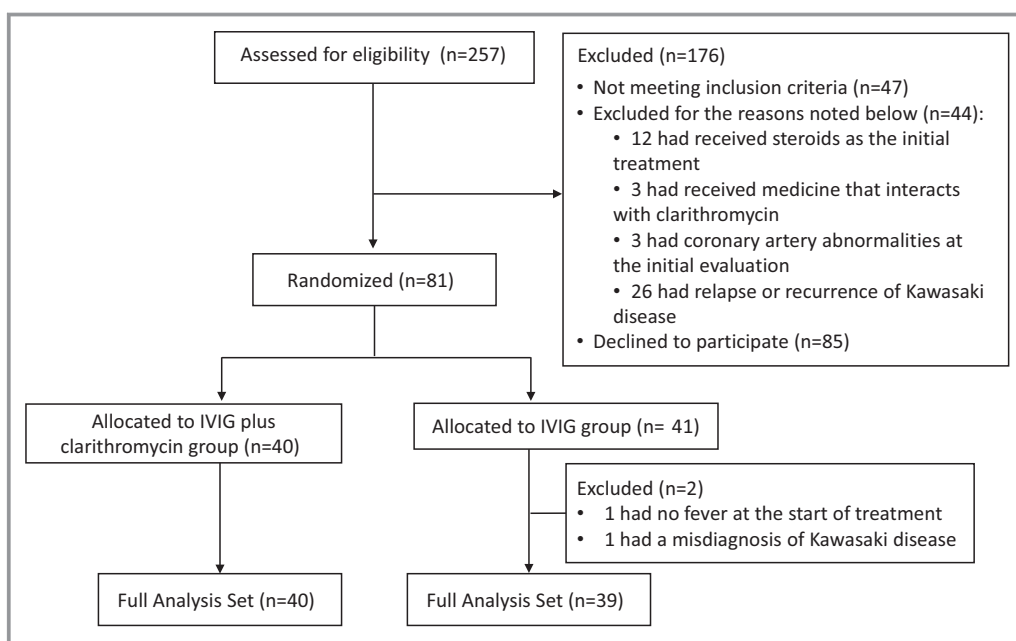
Assessed for eligibility (n=257)

Excluded (n=176)
• Not meeting inclusion criteria (n=47)
• Excluded for the reasons noted below (n=44):
• 12 had received steroids as the initial treatment
• 3 had received medicine that interacts with clarithromycin
• 3 had coronary artery abnormalities at the initial evaluation
• 26 had relapse or recurrence of Kawasaki disease
• Declined to participate (n=85)

Randomized (n=81)

Allocated to IVIG plus clarithromycin group (n=40)

Allocated to IVIG group (n= 41)

Excluded (n=2)
• 1 had no fever at the start of treatment
• 1 had a misdiagnosis of Kawasaki disease

Full Analysis Set (n=40)

Full Analysis Set (n=39)